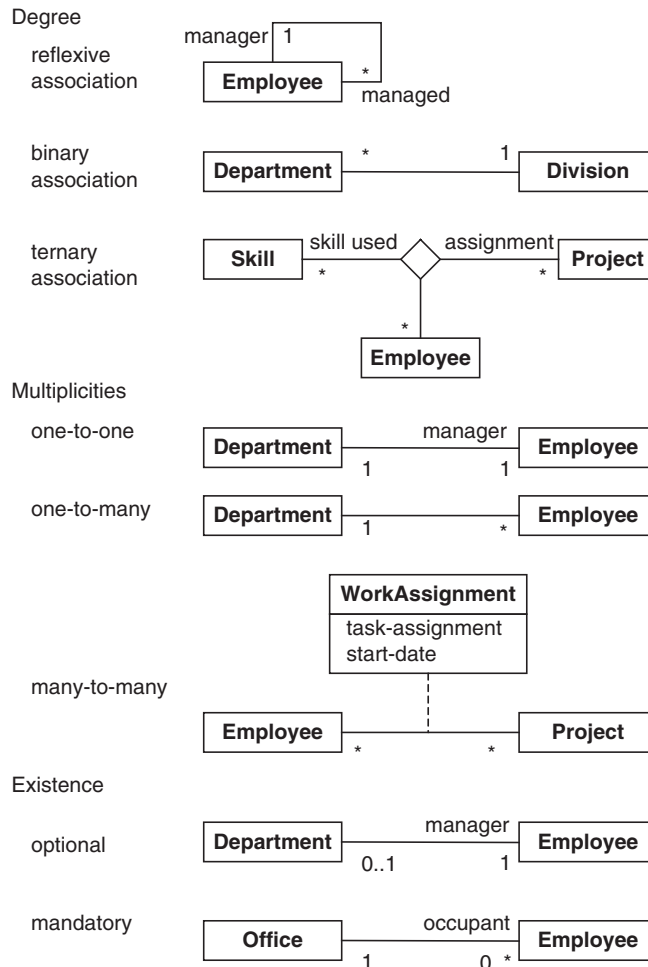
Degree

reflexive association

manager 1

Employee

*

managed

binary association

Department

*

1

Division

ternary association

Skill

skill used

*

assignment

*

Project

*

Employee

Multiplicities

one-to-one

Department

manager

1

1

Employee

one-to-many

Department

1

*

Employee

WorkAssignment

task-assignment
start-date

many-to-many

Employee

*

*

Project

Existence

optional

Department

manager

0..1

1

Employee

mandatory

Office

occupant

1

0..*

Employee